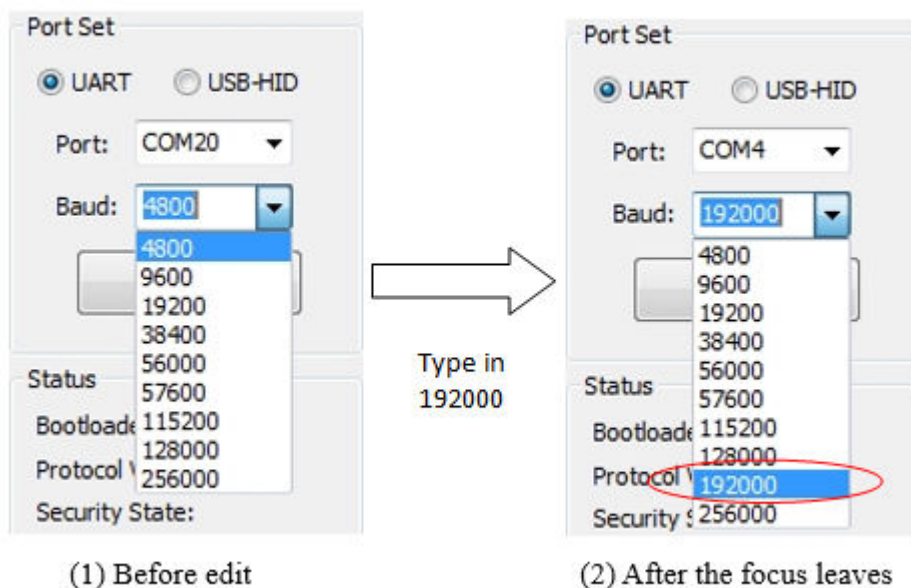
Port Set

UART USB-HID

Port: COM20

Baud: 4800

4800
9600
19200
38400
56000
57600
115200
128000
256000

Status

Bootloade

Protocol V

Security State:

(1) Before edit

Type in 192000

Port Set

UART USB-HID

Port: COM4

Baud: 192000

4800
9600
19200
38400
56000
57600
115200
128000
192000
256000

Status

Bootloade

Protocol V

Security S

(2) After the focus leaves